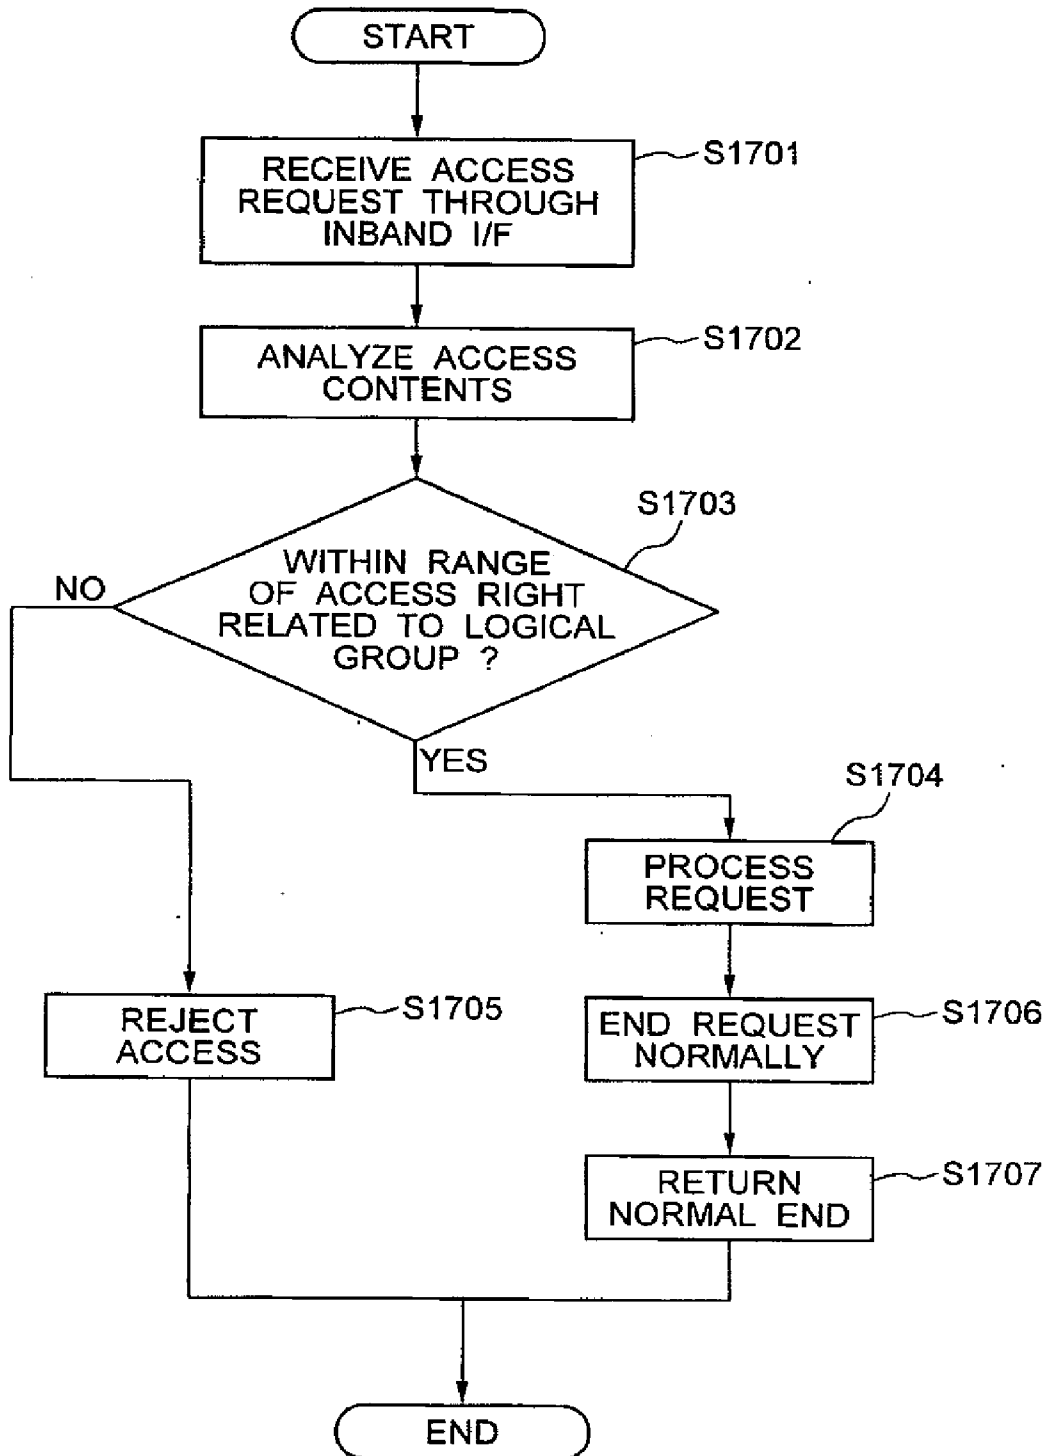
START

RECEIVE ACCESS REQUEST THROUGH INBAND I/F

S1701

ANALYZE ACCESS CONTENTS

S1702

S1703

WITHIN RANGE OF ACCESS RIGHT RELATED TO LOGICAL GROUP ?

NO

YES

S1704

PROCESS REQUEST

REJECT ACCESS

S1705

END REQUEST NORMALLY

S1706

RETURN NORMAL END

S1707

END